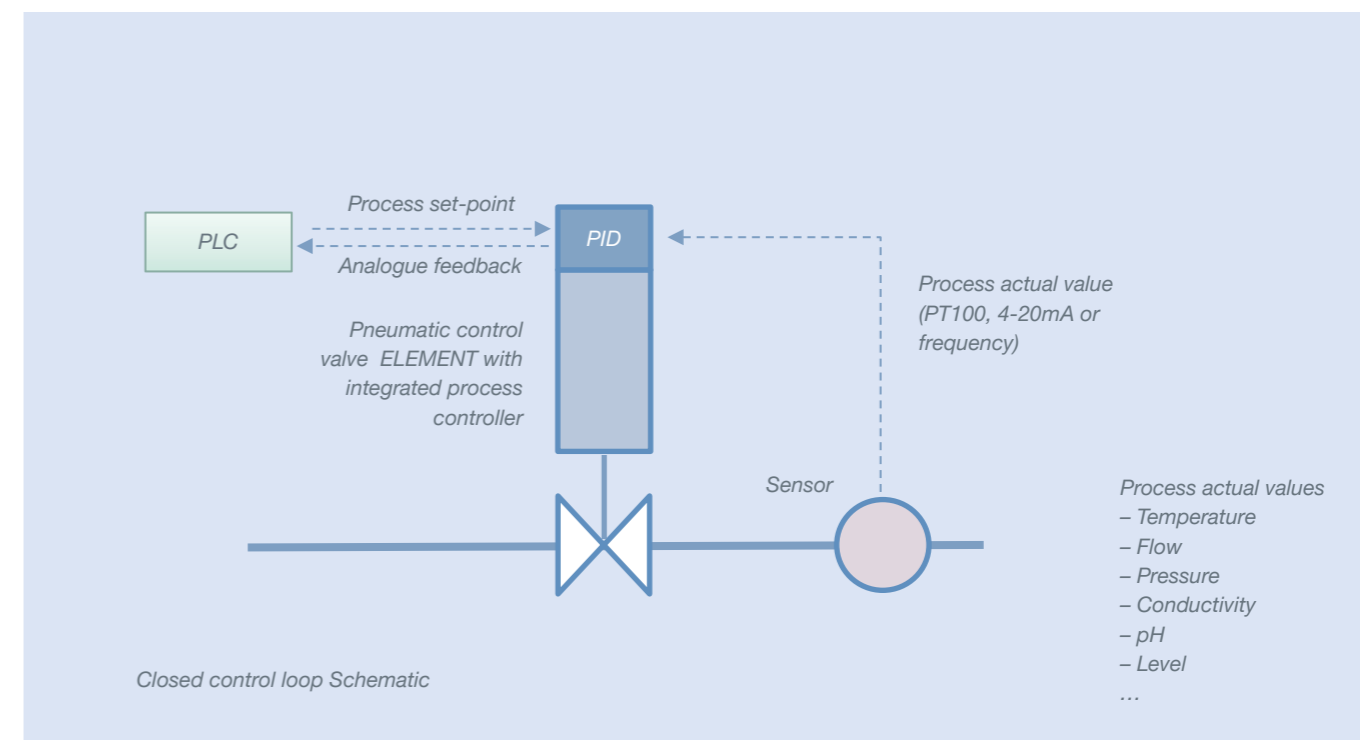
Process set-point

PLC

PID

Analogue feedback

Process actual value (PT100, 4-20mA or frequency)

Pneumatic control valve ELEMENT with integrated process controller

Sensor

Process actual values
– Temperature
– Flow
– Pressure
– Conductivity
– pH
– Level
…

Closed control loop Schematic